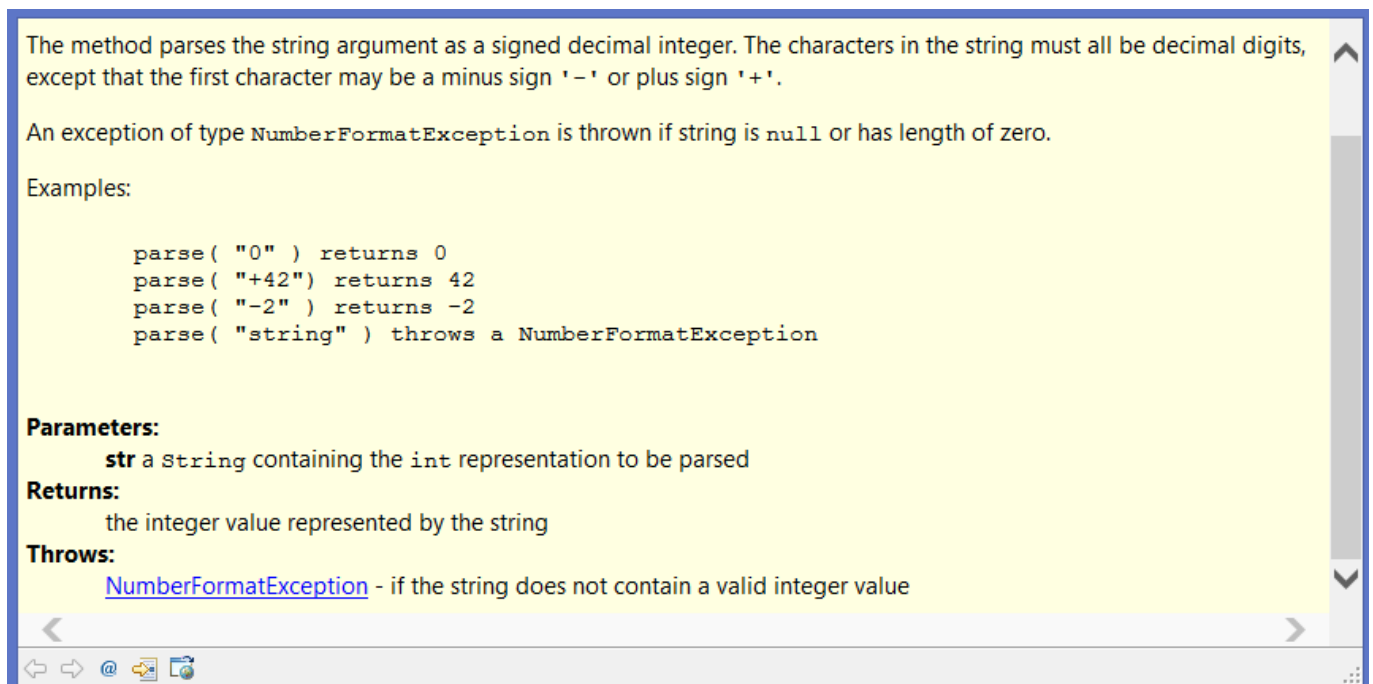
The method parses the string argument as a signed decimal integer. The characters in the string must all be decimal digits, except that the first character may be a minus sign '-' or plus sign '+'.

An exception of type NumberFormatException is thrown if string is null or has length of zero.

Examples:

```
parse( "0" ) returns 0
parse( "+42") returns 42
parse( "-2" ) returns -2
parse( "string" ) throws a NumberFormatException
```

**Parameters:**
**str** a String containing the int representation to be parsed
**Returns:**
the integer value represented by the string
**Throws:**
NumberFormatException - if the string does not contain a valid integer value

@